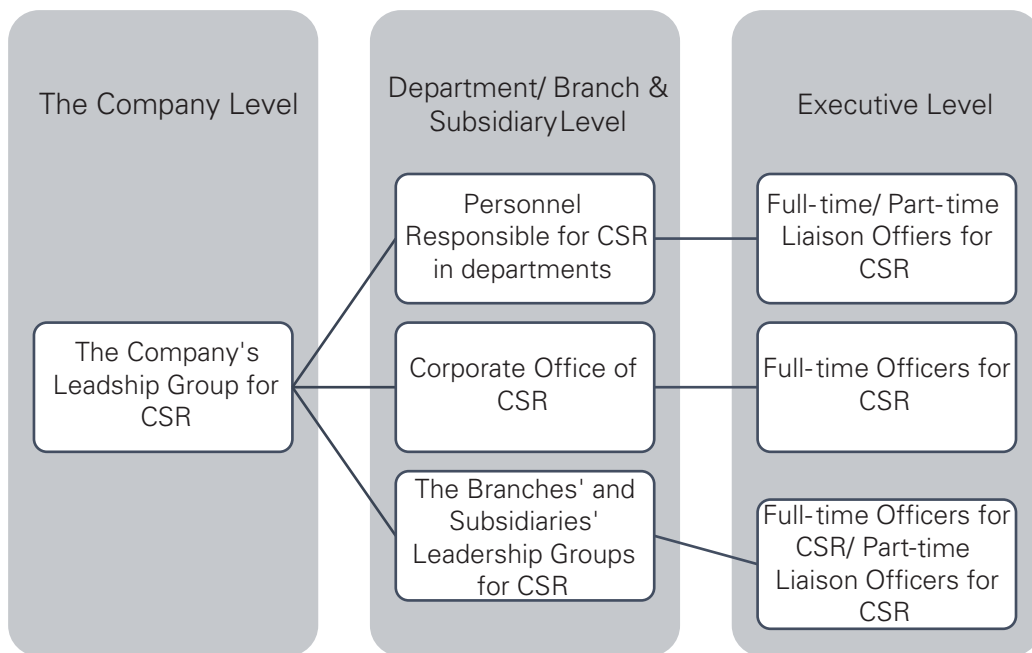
The Company Level

Department/ Branch & SubsidiaryLevel

Executive Level

The Company's Leadship Group for CSR

Personnel Responsible for CSR in departments

Corporate Office of CSR

The Branches' and Subsidiaries' Leadership Groups for CSR

Full-time/ Part-time Liaison Offiers for CSR

Full-time Officers for CSR

Full-time Officers for CSR/ Part-time Liaison Officers for CSR